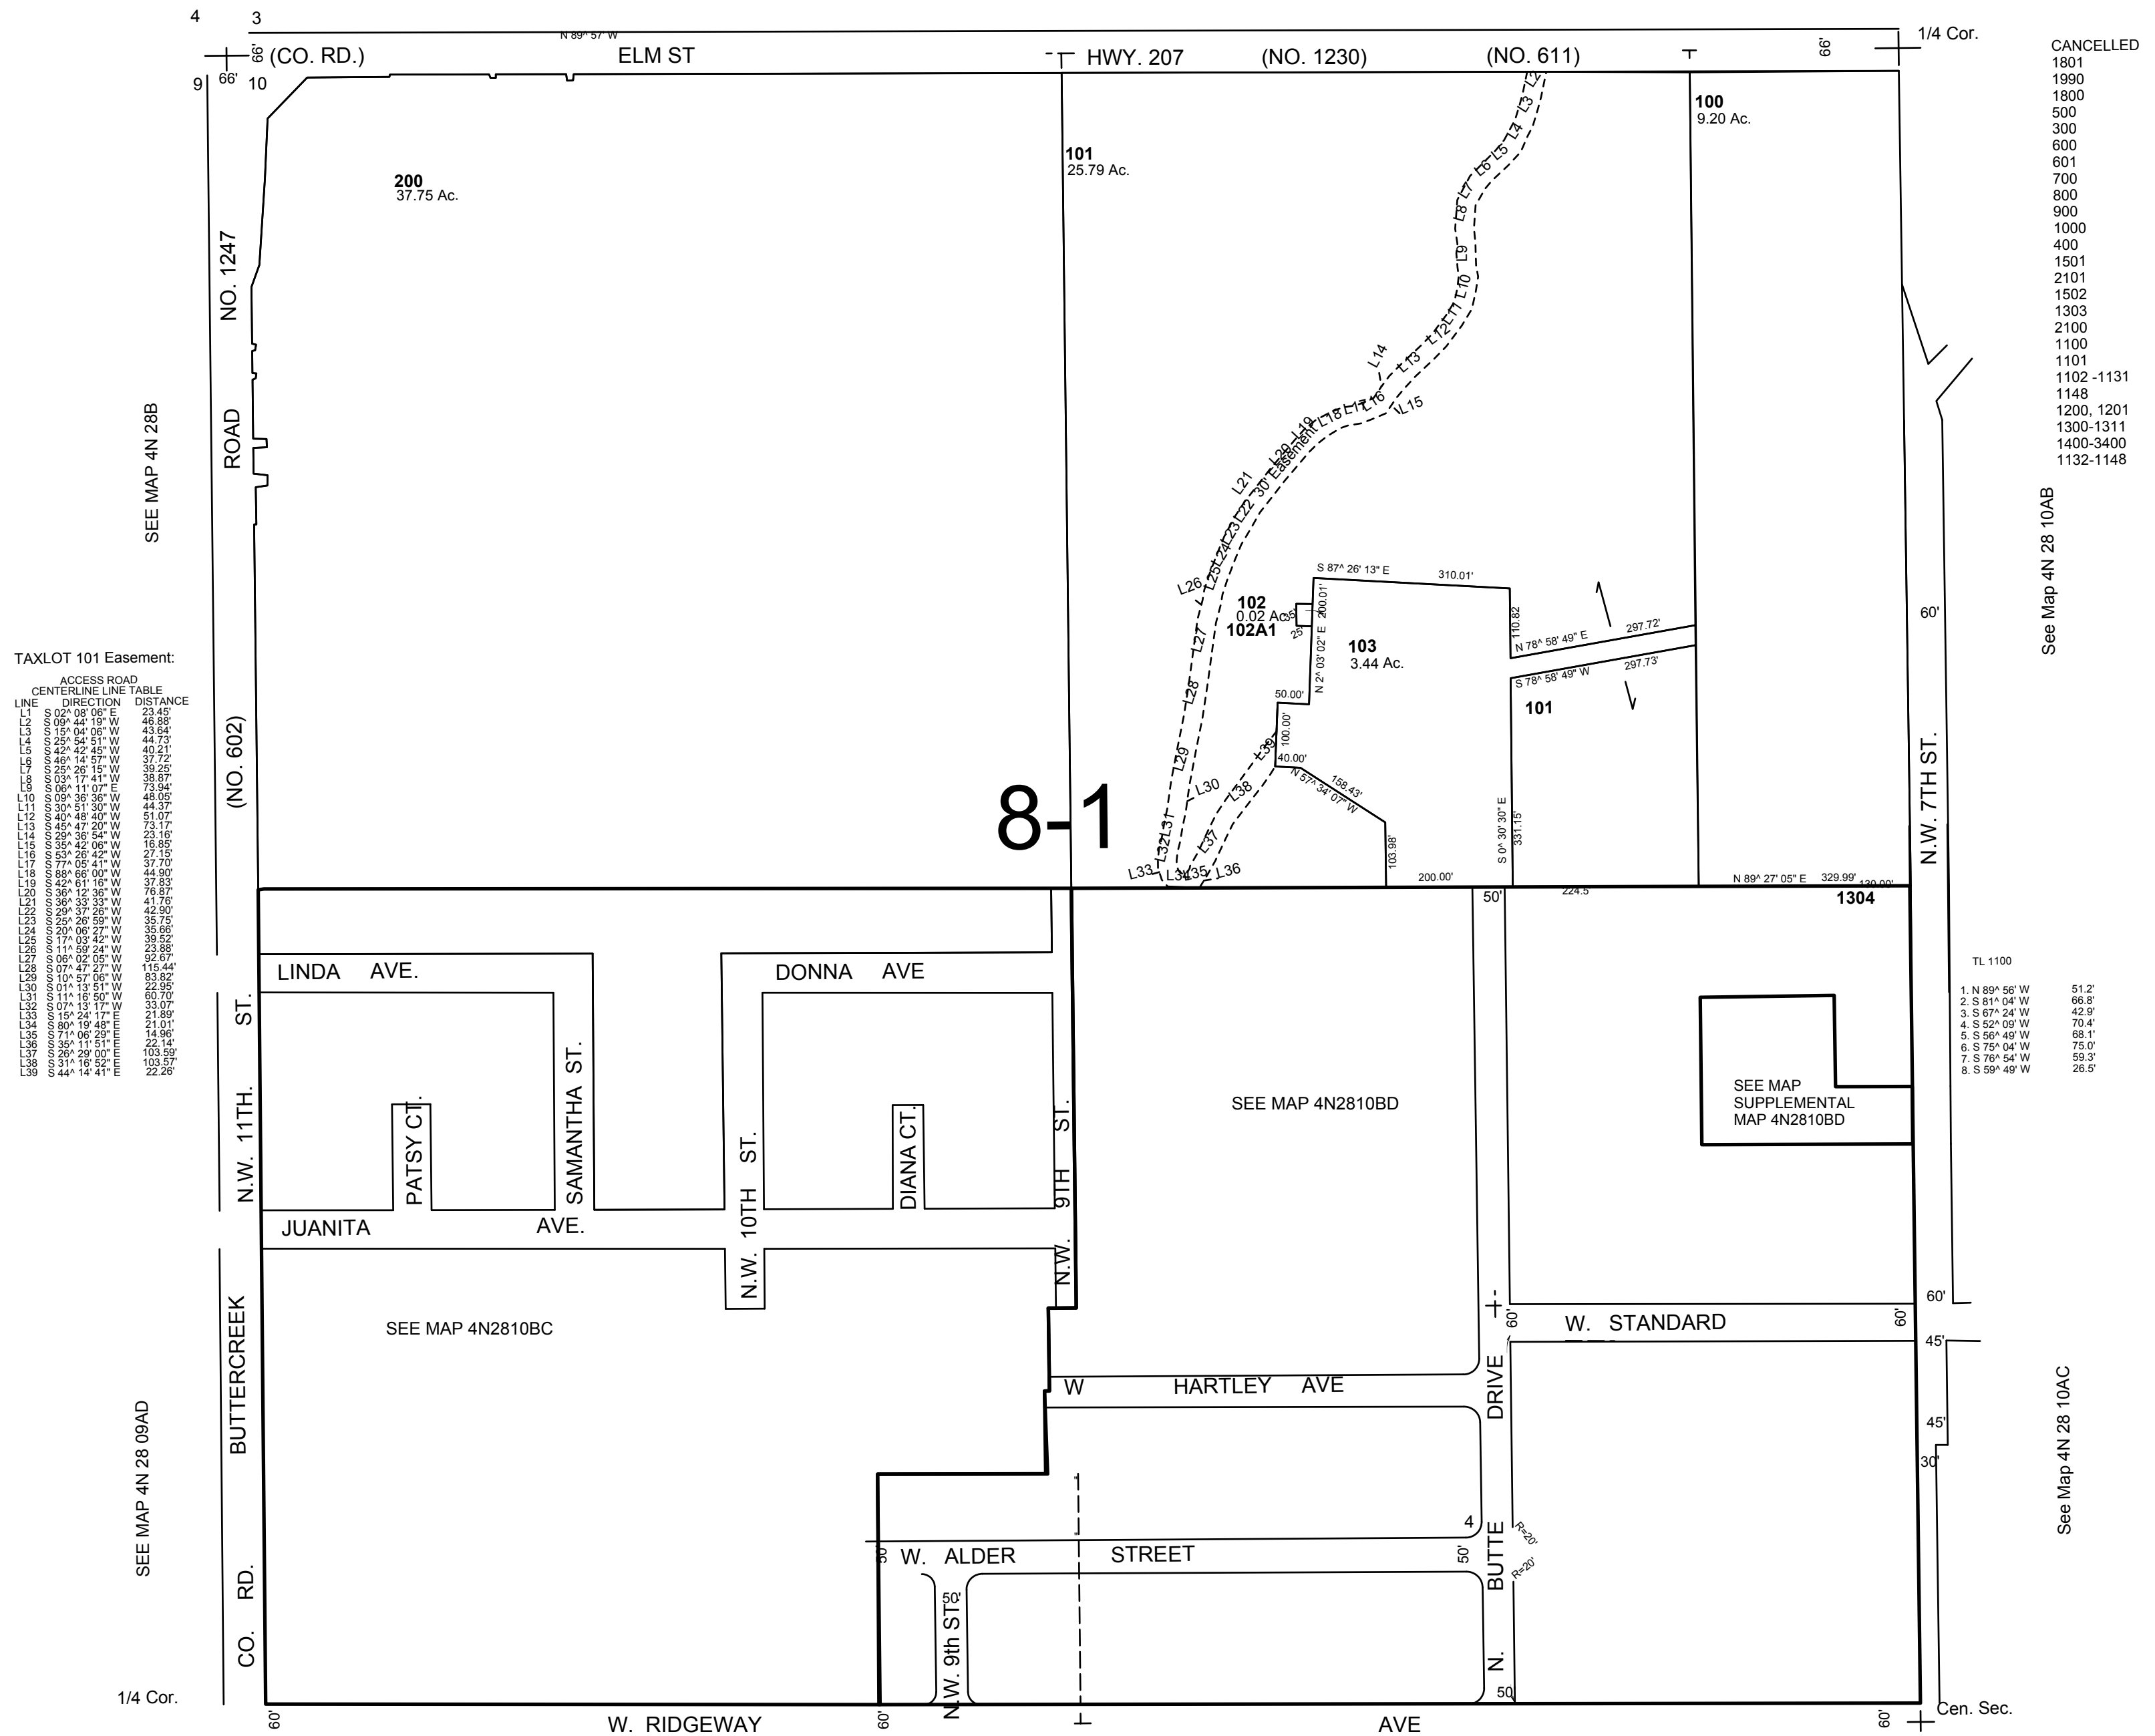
4
3
N 89° 57' W
66' (CO. RD.) ELM ST HWY. 207 (NO. 1230) (NO. 611)
66'
1/4 Cor.
9 66' 10

CANCELLED
1801
1990
1800
500
300
600
601
700
800
900
1000
400
1501
2101
1502
1303
2100
1100
1101
1102 -1131
1148
1200, 1201
1300-1311
1400-3400
1132-1148

100
9.20 Ac.

101
25.79 Ac.

200
37.75 Ac.

NO. 1247 ROAD (NO. 602)

SEE MAP 4N 28B

See Map 4N 28 10AB

L2 L3 L4 L5 L6 L7 L8 L9 L10 L11 L12 L13 L14 L15 L16 L17 L18 L19 L20 L21 L22 L23 L24 L25 L26 L27 L28 L29 L30 L31 L32 L33 L34 L35 L36 L37 L38 L39
30' Easement

S 87^ 26' 13" E 310.01'
102
0.02 Ac.
102A1
25' 35'
200.01'
N 2^ 03' 02" E
103
3.44 Ac.
110.82
N 78^ 58' 49" E 297.72'
S 78^ 58' 49" W 297.73'
101
50.00'
100.00'
40.00'
N 57^ 34' 07" W
158.43'
103.98'
S 0^ 30' 30" E 331.15'
200.00'
N 89^ 27' 05" E 329.99' 130.00'
60'
N.W. 7TH ST.

TAXLOT 101 Easement:
ACCESS ROAD
CENTERLINE LINE TABLE

| LINE | DIRECTION | DISTANCE |
|---|---|---|
| L1 | S 02^ 08' 06" E | 23.45' |
| L2 | S 09^ 44' 19" W | 46.88' |
| L3 | S 15^ 04' 06" W | 43.64' |
| L4 | S 25^ 54' 51" W | 44.73' |
| L5 | S 42^ 42' 45" W | 40.21' |
| L6 | S 46^ 14' 57" W | 37.72' |
| L7 | S 25^ 26' 15" W | 39.25' |
| L8 | S 03^ 17' 41" W | 38.87' |
| L9 | S 06^ 11' 07" E | 73.94' |
| L10 | S 09^ 36' 36" W | 48.05' |
| L11 | S 30^ 51' 30" W | 44.37' |
| L12 | S 40^ 48' 40" W | 51.07' |
| L13 | S 45^ 47' 20" W | 73.17' |
| L14 | S 29^ 36' 54" W | 23.16' |
| L15 | S 35^ 42' 06" W | 16.85' |
| L16 | S 53^ 26' 42" W | 27.15' |
| L17 | S 77^ 05' 41" W | 37.70' |
| L18 | S 88^ 66' 00" W | 44.90' |
| L19 | S 42^ 61' 16" W | 37.83' |
| L20 | S 36^ 12' 36" W | 76.87' |
| L21 | S 36^ 33' 33" W | 41.76' |
| L22 | S 29^ 37' 26" W | 42.90' |
| L23 | S 25^ 26' 59" W | 35.75' |
| L24 | S 20^ 06' 27" W | 35.66' |
| L25 | S 17^ 03' 42" W | 39.52' |
| L26 | S 11^ 59' 24" W | 23.88' |
| L27 | S 06^ 02' 05" W | 92.67' |
| L28 | S 07^ 47' 27" W | 115.44' |
| L29 | S 10^ 57' 06" W | 83.82' |
| L30 | S 01^ 13' 51" W | 22.95' |
| L31 | S 11^ 16' 50" W | 60.70' |
| L32 | S 07^ 13' 17" W | 33.07' |
| L33 | S 15^ 24' 17" E | 21.89' |
| L34 | S 80^ 19' 48" E | 21.01' |
| L35 | S 71^ 06' 29" E | 14.96' |
| L36 | S 35^ 11' 51" E | 22.14' |
| L37 | S 26^ 29' 00" E | 103.59' |
| L38 | S 31^ 16' 52" E | 103.57' |
| L39 | S 44^ 14' 41" E | 22.26' |

8-1

50' 224.5
1304

TL 1100
1. N 89^ 56' W 51.2'
2. S 81^ 04' W 66.8'
3. S 67^ 24' W 42.9'
4. S 52^ 09' W 70.4'
5. S 56^ 49' W 68.1'
6. S 75^ 04' W 75.0'
7. S 76^ 54' W 59.3'
8. S 59^ 49' W 26.5'

LINDA AVE. DONNA AVE
N.W. 11TH. ST.
PATSY CT.
SAMANTHA ST.
N.W. 10TH ST.
DIANA CT.
N.W. 9TH ST.
JUANITA AVE.
SEE MAP 4N2810BD
SEE MAP SUPPLEMENTAL MAP 4N2810BD
SEE MAP 4N2810BC
BUTTERCREEK CO. RD.
SEE MAP 4N 28 09AD
60' W. STANDARD 60'
60'
45'
45'
30'
See Map 4N 28 10AC
W HARTLEY AVE
N. BUTTE DRIVE
4
R=20'
R=20'
50' W. ALDER STREET 50'
50'
N.W. 9th ST.
50
1/4 Cor.
60' W. RIDGEWAY 60' AVE 60'
Cen. Sec.